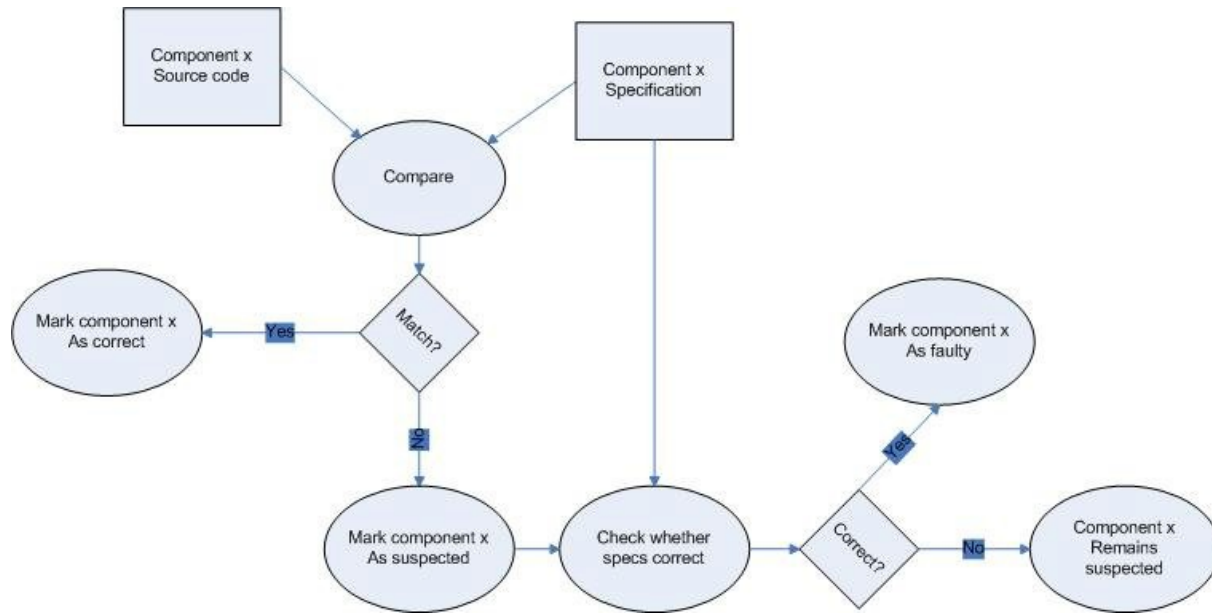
Component x
Source code

Component x
Specification

Compare

Match?

Yes

Mark component x
As correct

No

Mark component x
As suspected

Check whether
specs correct

Correct?

Yes

Mark component x
As faulty

No

Component x
Remains
suspected